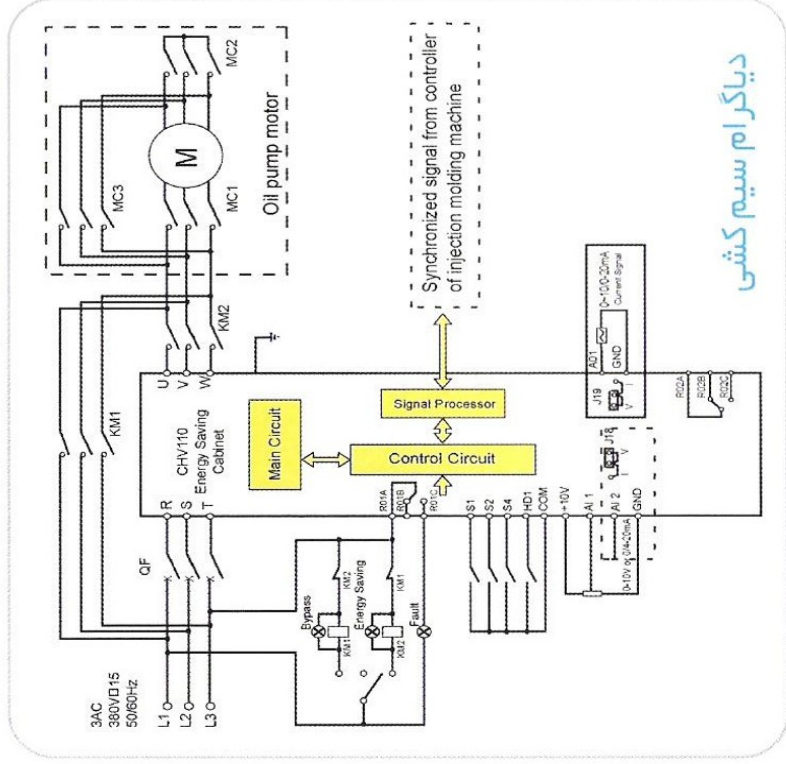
دیاگرام سیم کشی

Oil pump motor

M

MC1

MC2

MC3

Synchronized signal from controller of injection molding machine

KM2

KM1

U
V
W

Signal Processor

Main Circuit

CHV110
Energy Saving
Cabinet

Control Circuit

R
S
T

QF

3AC
380V□15
50/60Hz

L1
L2
L3

R01A
R01B
R01C

Bypass
Energy Saving
Fault

KM1
KM2

S1
S2
S4
HD1
COM

+10V
AI 1
AI 2
GND

0-10V or 0/4-20mA

J18
I V

J19
V I

AO1
GND

0~10/0-20mA
Current Signal

R02A
R02B
R02C